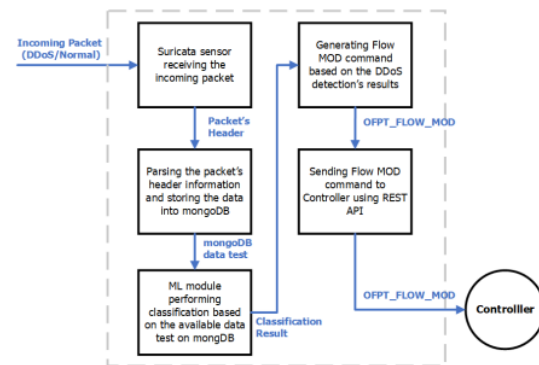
Incoming Packet (DDoS/Normal)

Suricata sensor receiving the incoming packet

Packet's Header

Parsing the packet's header information and storing the data into mongoDB

mongoDB data test

ML module performing classification based on the available data test on mongDB

Classification Result

Generating Flow MOD command based on the DDoS detection's results

OFPT_FLOW_MOD

Sending Flow MOD command to Controller using REST API

OFPT_FLOW_MOD

Controller